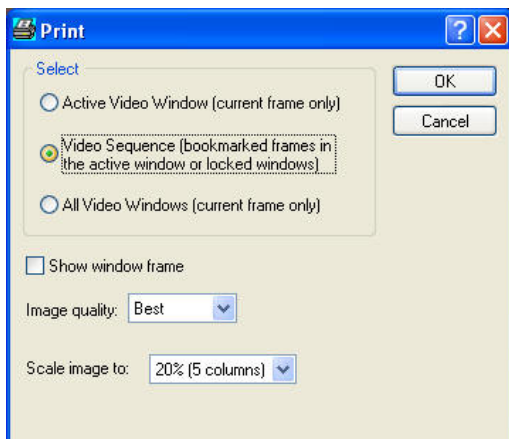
Print

Select

Active Video Window (current frame only)

Video Sequence (bookmarked frames in the active window or locked windows)

All Video Windows (current frame only)

OK

Cancel

Show window frame

Image quality: Best

Scale image to: 20% (5 columns)